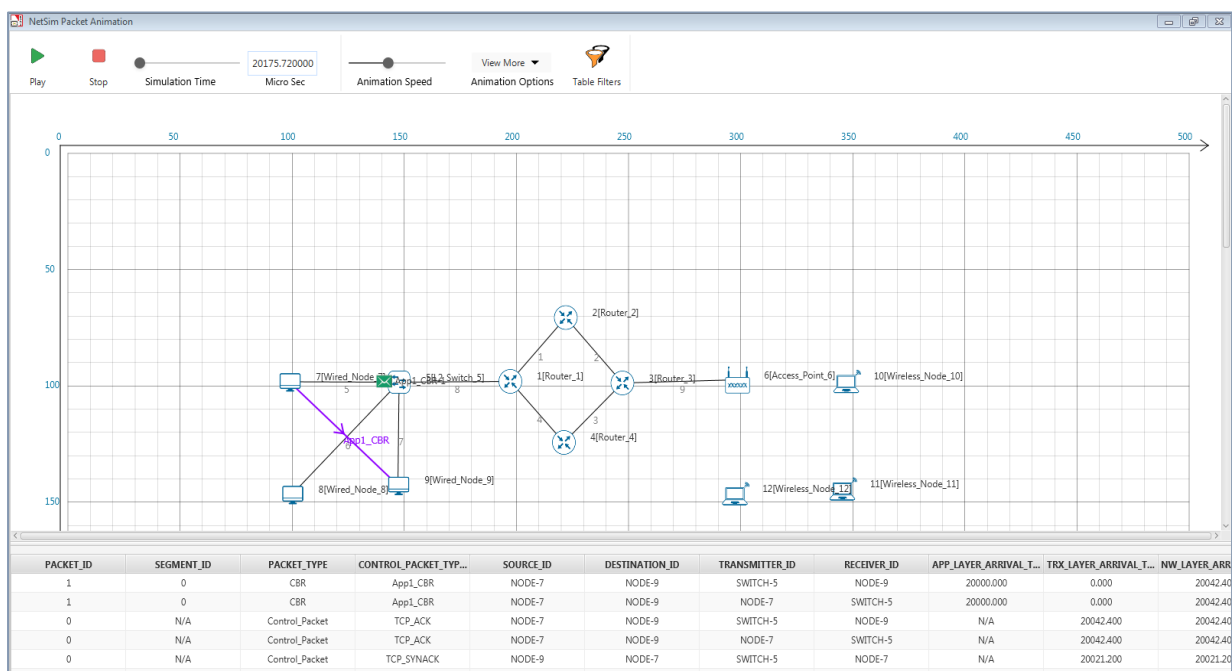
NetSim Packet Animation

Play Stop Simulation Time 20175.720000 Micro Sec Animation Speed View More Animation Options Table Filters

0 50 100 150 200 250 300 350 400 450 500

0

50

100

150

2[Router_2]

1 2

7[Wired_Node_7] App1_CBR 5[L2_Switch_5] 1[Router_1] 3[Router_3] 6[Access_Point_6] 10[Wireless_Node_10]

5 8 9

4 3

4[Router_4]

App1_CBR

6 7

9[Wired_Node_9]

8[Wired_Node_8]

12[Wireless_Node_12] 11[Wireless_Node_11]

| PACKET_ID | SEGMENT_ID | PACKET_TYPE | CONTROL_PACKET_TYP... | SOURCE_ID | DESTINATION_ID | TRANSMITTER_ID | RECEIVER_ID | APP_LAYER_ARRIVAL_T... | TRX_LAYER_ARRIVAL_T... | NW_LAYER_ARR |
|---|---|---|---|---|---|---|---|---|---|---|
| 1 | 0 | CBR | App1_CBR | NODE-7 | NODE-9 | SWITCH-5 | NODE-9 | 20000.000 | 0.000 | 20042.40 |
| 1 | 0 | CBR | App1_CBR | NODE-7 | NODE-9 | NODE-7 | SWITCH-5 | 20000.000 | 0.000 | 20042.40 |
| 0 | N/A | Control_Packet | TCP_ACK | NODE-7 | NODE-9 | SWITCH-5 | NODE-9 | N/A | 20042.400 | 20042.40 |
| 0 | N/A | Control_Packet | TCP_ACK | NODE-7 | NODE-9 | NODE-7 | SWITCH-5 | N/A | 20042.400 | 20042.40 |
| 0 | N/A | Control_Packet | TCP_SYNACK | NODE-9 | NODE-7 | SWITCH-5 | NODE-7 | N/A | 20021.200 | 20021.20 |